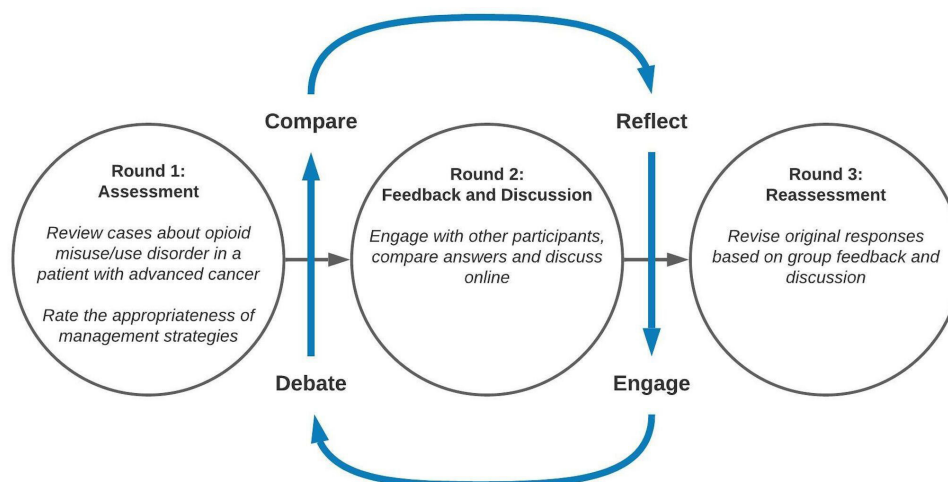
Compare

Reflect

Round 1:
Assessment

Review cases about opioid misuse/use disorder in a patient with advanced cancer

Rate the appropriateness of management strategies

Round 2:
Feedback and Discussion

Engage with other participants, compare answers and discuss online

Round 3:
Reassessment

Revise original responses based on group feedback and discussion

Debate

Engage